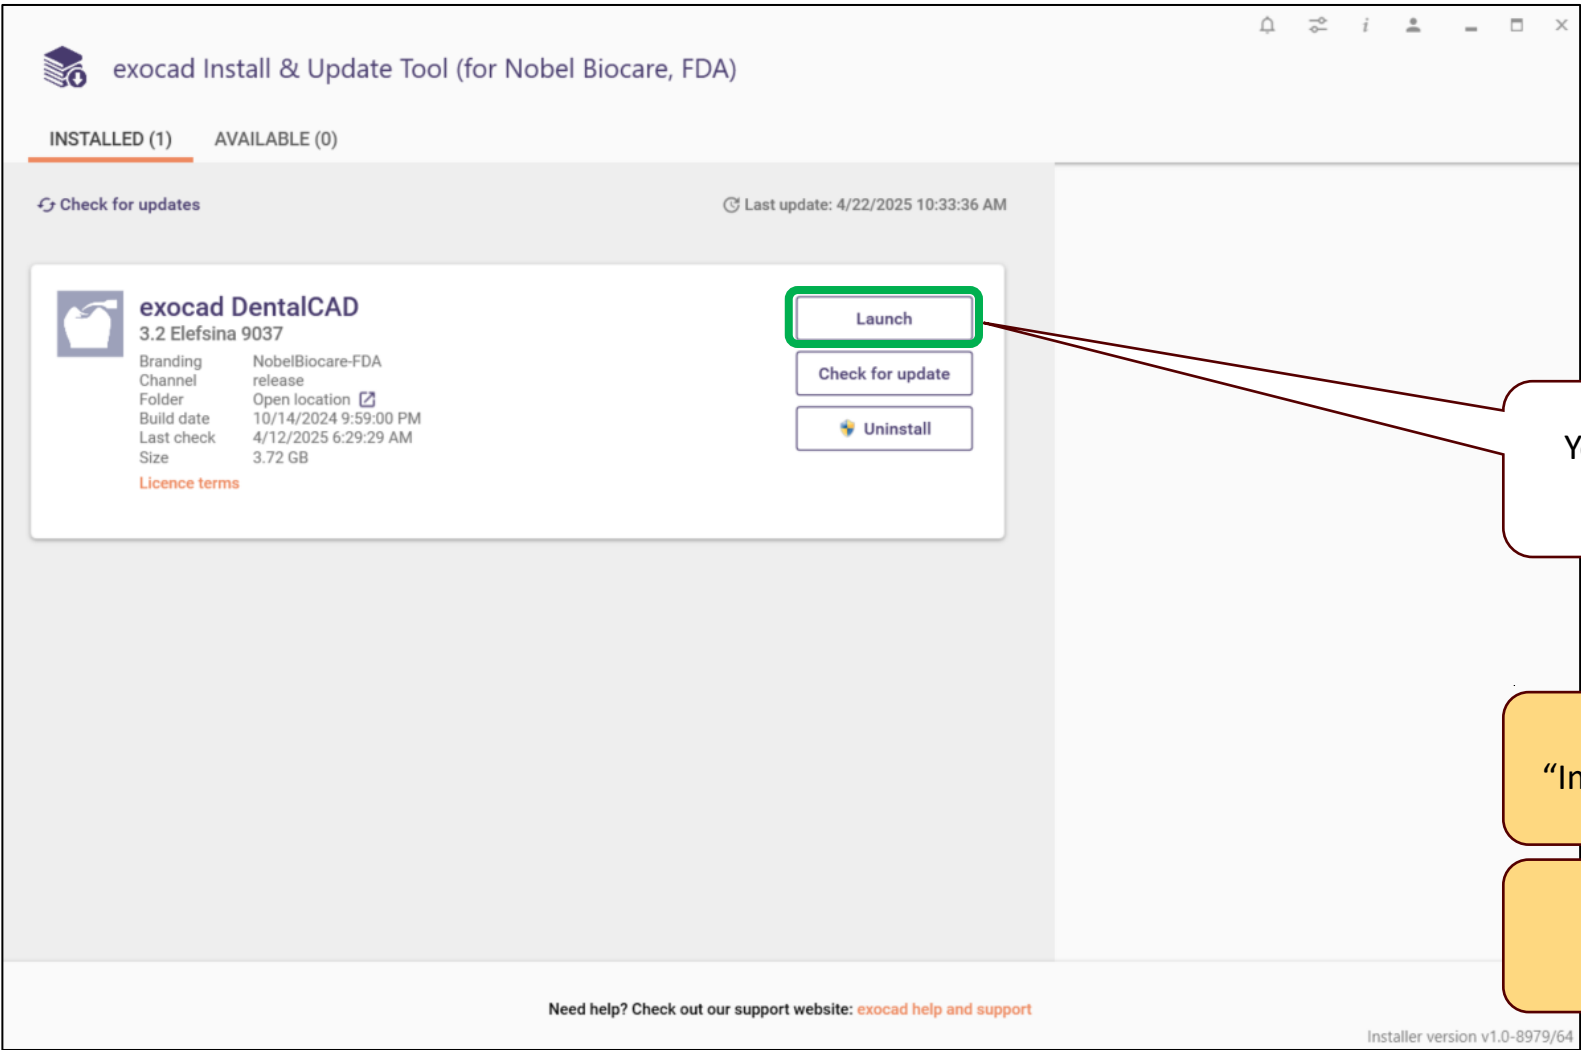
exocad Install & Update Tool (for Nobel Biocare, FDA)

INSTALLED (1) AVAILABLE (0)

Check for updates

Last update: 4/22/2025 10:33:36 AM

exocad DentalCAD
3.2 Elefsina 9037

| | |
|---|---|
| Branding | NobelBiocare-FDA |
| Channel | release |
| Folder | Open location |
| Build date | 10/14/2024 9:59:00 PM |
| Last check | 4/12/2025 6:29:29 AM |
| Size | 3.72 GB |

Licence terms

Launch

Check for update

Uninstall

Y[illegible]

"In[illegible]

Need help? Check out our support website: exocad help and support

Installer version v1.0-8979/64